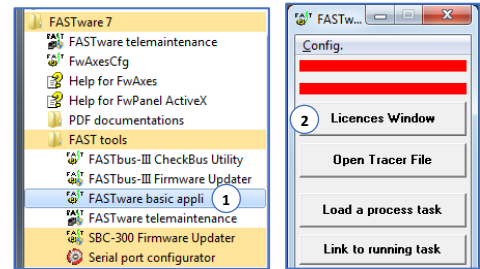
FASTware 7
FASTware telemaintenance
FwAxesCfg
Help for FwAxes
Help for FwPanel ActiveX
PDF documentations
FAST tools
FASTbus-III CheckBus Utility
FASTbus-III Firmware Updater
FASTware basic appli
1
FASTware telemaintenance
SBC-300 Firmware Updater
Serial port configurator

FASTw
Config.
2
Licences Window
Open Tracer File
Load a process task
Link to running task